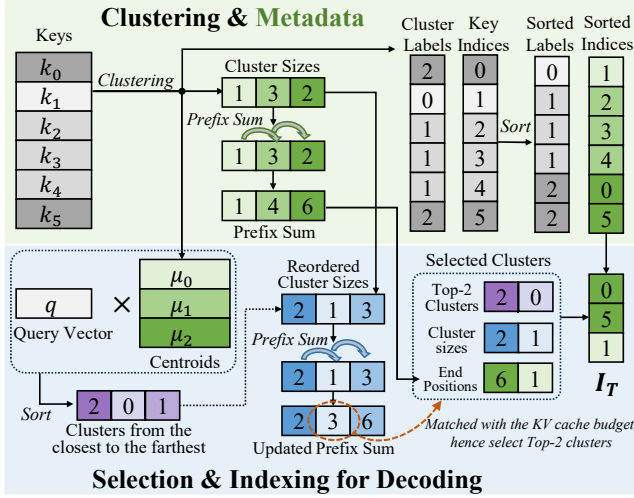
Clustering & Metadata

Keys

$k_0$
$k_1$
$k_2$
$k_3$
$k_4$
$k_5$

Clustering

Cluster Sizes

| 1 | 3 | 2 |
|---|---|---|

Prefix Sum

| 1 | 3 | 2 |
|---|---|---|

| 1 | 4 | 6 |
|---|---|---|

Prefix Sum

Cluster Labels

| 2 |
|---|
| 0 |
| 1 |
| 1 |
| 1 |
| 2 |

Key Indices

| 0 |
|---|
| 1 |
| 2 |
| 3 |
| 4 |
| 5 |

Sort

Sorted Labels

| 0 |
|---|
| 1 |
| 1 |
| 1 |
| 2 |
| 2 |

Sorted Indices

| 1 |
|---|
| 2 |
| 3 |
| 4 |
| 0 |
| 5 |

$q$

Query Vector

×

$\mu_0$
$\mu_1$
$\mu_2$

Centroids

Sort

| 2 | 0 | 1 |
|---|---|---|

Clusters from the closest to the farthest

Reordered Cluster Sizes

| 2 | 1 | 3 |
|---|---|---|

Prefix Sum

| 2 | 1 | 3 |
|---|---|---|

| 2 | 3 | 6 |
|---|---|---|

Updated Prefix Sum

Selected Clusters

Top-2 Clusters

| 2 | 0 |
|---|---|

Cluster sizes

| 2 | 1 |
|---|---|

End Positions

| 6 | 1 |
|---|---|

| 0 |
|---|
| 5 |
| 1 |

$I_T$

Matched with the KV cache budget hence select Top-2 clusters

Selection & Indexing for Decoding